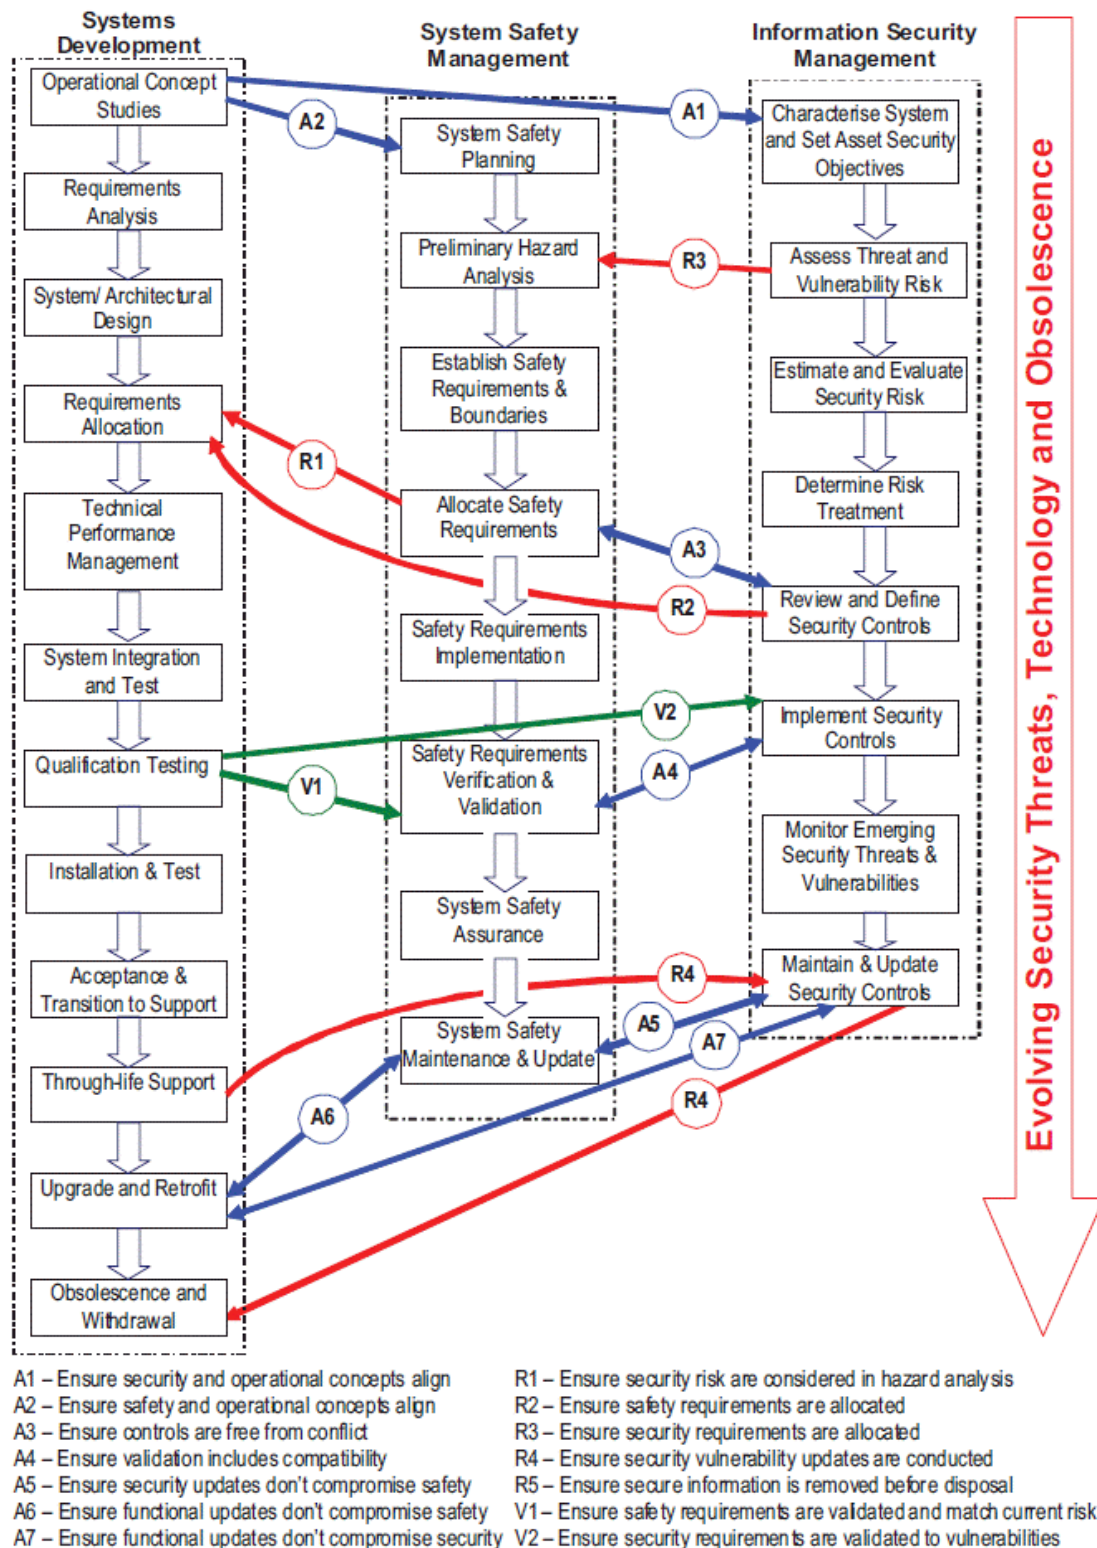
Systems Development

Operational Concept Studies

Requirements Analysis

System/ Architectural Design

Requirements Allocation

Technical Performance Management

System Integration and Test

Qualification Testing

Installation & Test

Acceptance & Transition to Support

Through-life Support

Upgrade and Retrofit

Obsolescence and Withdrawal

System Safety Management

System Safety Planning

Preliminary Hazard Analysis

Establish Safety Requirements & Boundaries

Allocate Safety Requirements

Safety Requirements Implementation

Safety Requirements Verification & Validation

System Safety Assurance

System Safety Maintenance & Update

Information Security Management

Characterise System and Set Asset Security Objectives

Assess Threat and Vulnerability Risk

Estimate and Evaluate Security Risk

Determine Risk Treatment

Review and Define Security Controls

Implement Security Controls

Monitor Emerging Security Threats & Vulnerabilities

Maintain & Update Security Controls

A1

A2

R3

R1

A3

R2

V2

A4

V1

R4

A5

A7

R4

A6

Evolving Security Threats, Technology and Obsolescence

A1 – Ensure security and operational concepts align
A2 – Ensure safety and operational concepts align
A3 – Ensure controls are free from conflict
A4 – Ensure validation includes compatibility
A5 – Ensure security updates don't compromise safety
A6 – Ensure functional updates don't compromise safety
A7 – Ensure functional updates don't compromise security

R1 – Ensure security risk are considered in hazard analysis
R2 – Ensure safety requirements are allocated
R3 – Ensure security requirements are allocated
R4 – Ensure security vulnerability updates are conducted
R5 – Ensure secure information is removed before disposal
V1 – Ensure safety requirements are validated and match current risk
V2 – Ensure security requirements are validated to vulnerabilities